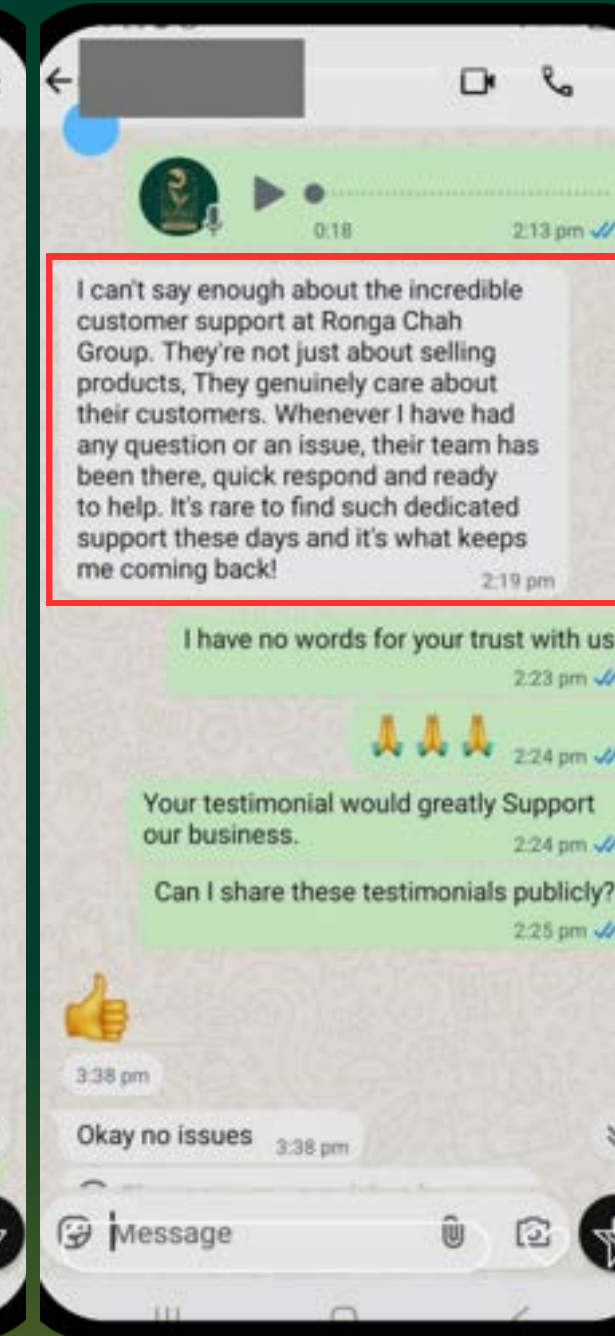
0:18
2:13 pm

I can't say enough about the incredible customer support at Ronga Chah Group. They're not just about selling products, They genuinely care about their customers. Whenever I have had any question or an issue, their team has been there, quick respond and ready to help. It's rare to find such dedicated support these days and it's what keeps me coming back!
2:19 pm

I have no words for your trust with us
2:23 pm

🙏🙏🙏
2:24 pm

Your testimonial would greatly Support our business.
2:24 pm

Can I share these testimonials publicly?
2:25 pm

👍
3:38 pm

Okay no issues
3:38 pm

Message